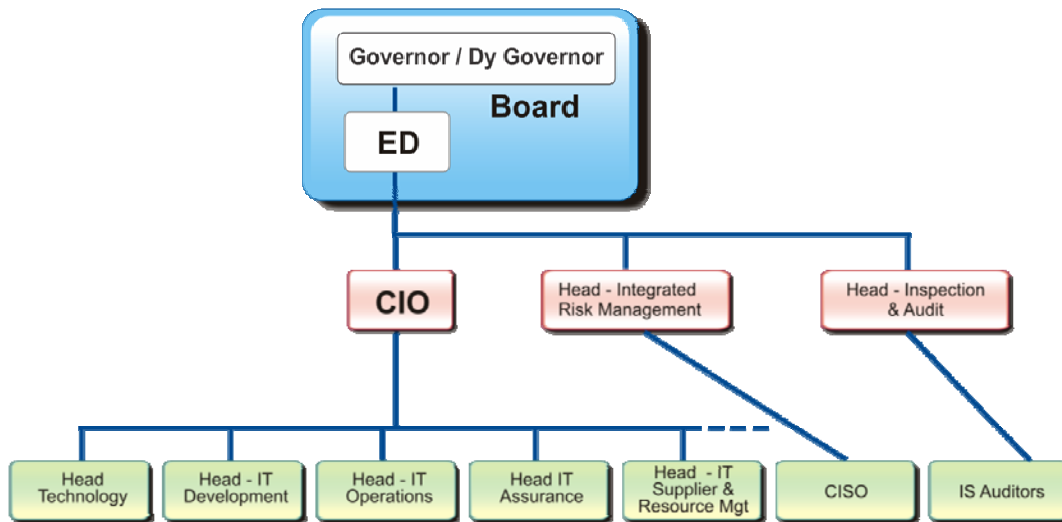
Governor / Dy Governor

Board

ED

CIO

Head - Integrated Risk Management

Head - Inspection & Audit

Head Technology

Head - IT Development

Head - IT Operations

Head IT Assurance

Head - IT Supplier & Resource Mgt

CISO

IS Auditors